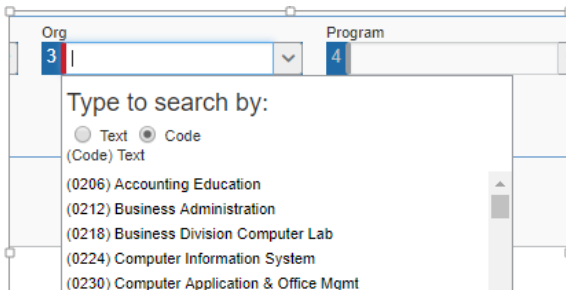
Org
3 |
Program
4

Type to search by:
Text Code
(Code) Text
(0206) Accounting Education
(0212) Business Administration
(0218) Business Division Computer Lab
(0224) Computer Information System
(0230) Computer Application & Office Mgmt